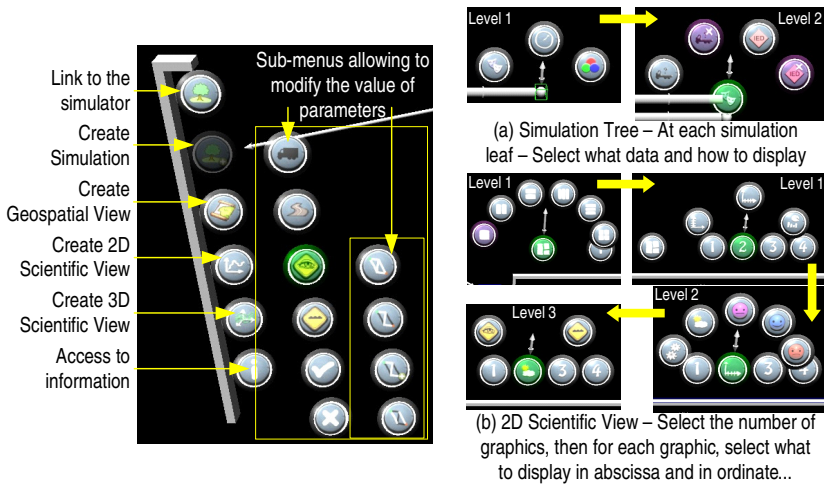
Link to the simulator

Create Simulation

Create Geospatial View

Create 2D Scientific View

Create 3D Scientific View

Access to information

Sub-menus allowing to modify the value of parameters

Level 1

Level 2

IED

IED

(a) Simulation Tree – At each simulation leaf – Select what data and how to display

Level 1

Level 1

1 2 3 4

Level 2

1 3 +

Level 3

1 3 4

(b) 2D Scientific View – Select the number of graphics, then for each graphic, select what to display in abscissa and in ordinate...